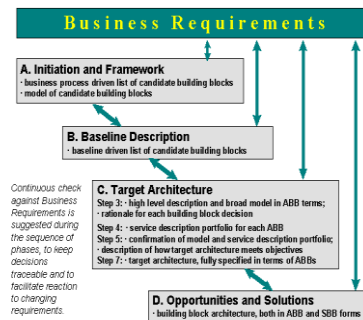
Business Requirements

A. Initiation and Framework
· business process driven list of candidate building blocks
· model of candidate building blocks

B. Baseline Description
· baseline driven list of candidate building blocks

Continuous check against Business Requirements is suggested during the sequence of phases, to keep decisions traceable and to facilitate reaction to changing requirements.

C. Target Architecture
Step 3: · high level description and broad model in ABB terms;
· rationale for each building block decision
Step 4: · service description portfolio for each ABB
Step 5: · confirmation of model and service description portfolio;
· description of how target architecture meets objectives
Step 7: · target architecture, fully specified in terms of ABBs

D. Opportunities and Solutions
· building block architecture, both in ABB and SBB forms